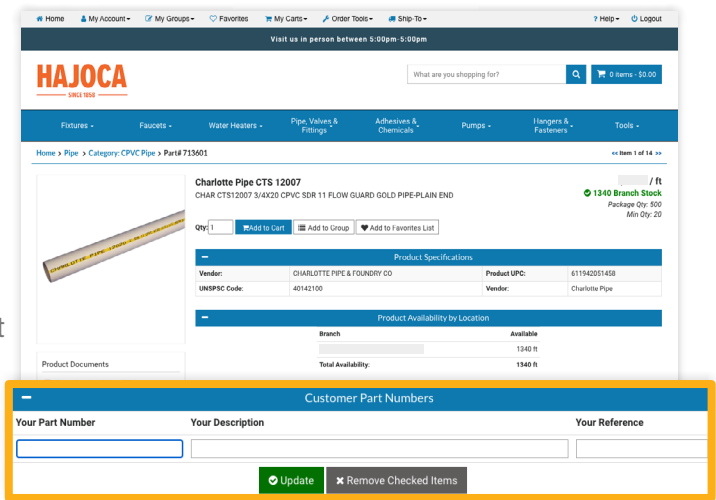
Home  My Account  My Groups  Favorites  My Carts  Order Tools  Ship-To  ? Help  Logout

Visit us in person between 5:00pm-5:00pm

HAJOCA
SINCE 1858

What are you shopping for?

0 items - $0.00

Fixtures  Faucets  Water Heaters  Pipe, Valves & Fittings  Adhesives & Chemicals  Pumps  Hangers & Fasteners  Tools

Home > Pipe > Category: CPVC Pipe > Part# 713601

<< Item 1 of 14 >>

Charlotte Pipe CTS 12007

CHAR CTS12007 3/4X20 CPVC SDR 11 FLOW GUARD GOLD PIPE-PLAIN END

/ ft

1340 Branch Stock

Package Qty: 500
Min Qty: 20

Qty: 1  Add to Cart  Add to Group  Add to Favorites List

Product Specifications

| Vendor: | CHARLOTTE PIPE & FOUNDRY CO | Product UPC: | 611942051458 |
|---|---|---|---|
| UNSPSC Code: | 40142100 | Vendor: | Charlotte Pipe |

Product Availability by Location

| Branch | Available |
|---|---|
| | 1340 ft |
| Total Availability: | 1340 ft |

Product Documents

Customer Part Numbers

| Your Part Number | Your Description | Your Reference |
|---|---|---|
| | | |

Update  Remove Checked Items